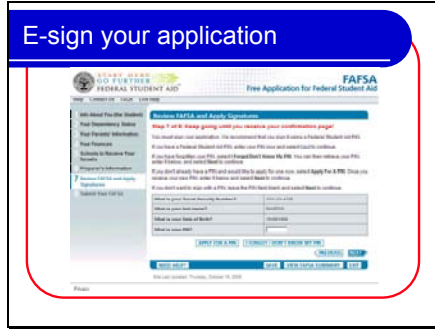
E-sign your application

START HERE GO FURTHER FEDERAL STUDENT AID

FAFSA
Free Application for Federal Student Aid

Help Contact Us Logout Look Help

Info About You (the Student)
Your Dependency Status
Your Parents' Information
Your Finances
Schools to Receive Your Results
Preparer's Information
Review FAFSA and Apply Signature
Submit Your FAFSA

Review FAFSA and Apply Signature

Step 7 of 8: Keep going until you receive your confirmation page!

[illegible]

What is your Social Security Number?
What is your last name?
What is your Date of Birth?
What is your PIN?

APPLY FOR A PIN
I FORGOT / DON'T KNOW MY PIN

PREVIOUS NEXT

NEED HELP? SAVE VIEW FAFSA SUMMARY EXIT

Site Last Updated: Thursday, October 16, 2008

Privacy